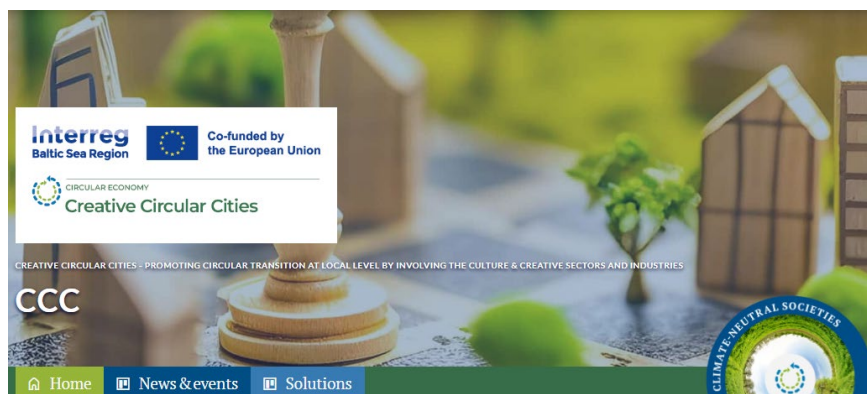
Interreg
Baltic Sea Region

Co-funded by
the European Union

CIRCULAR ECONOMY
Creative Circular Cities

CREATIVE CIRCULAR CITIES - PROMOTING CIRCULAR TRANSITION AT LOCAL LEVEL BY INVOLVING THE CULTURE & CREATIVE SECTORS AND INDUSTRIES

CCC

CLIMATE-NEUTRAL SOCIETIES

Home News & events Solutions